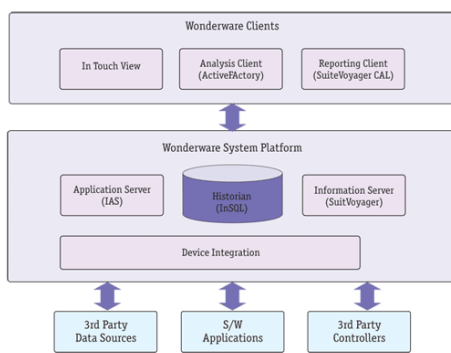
Wonderware Clients

In Touch View

Analysis Client
(ActiveFActory)

Reporting Client
(SuiteVoyager CAL)

Wonderware System Platform

Application Server
(IAS)

Historian
(InSQL)

Information Server
(SuitVoyager)

Device Integration

3rd Party
Data Sources

S/W
Applications

3rd Party
Controllers